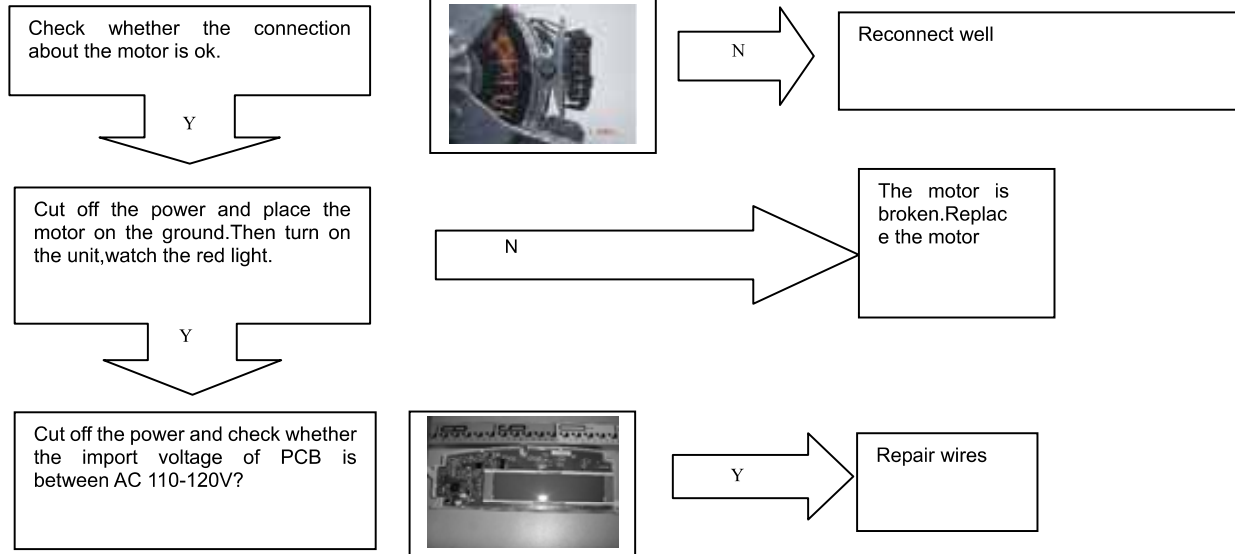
Check whether the connection about the motor is ok.

N

Reconnect well

Y

Cut off the power and place the motor on the ground.Then turn on the unit,watch the red light.

N

The motor is broken.Replace the motor

Y

Cut off the power and check whether the import voltage of PCB is between AC 110-120V?

Y

Repair wires